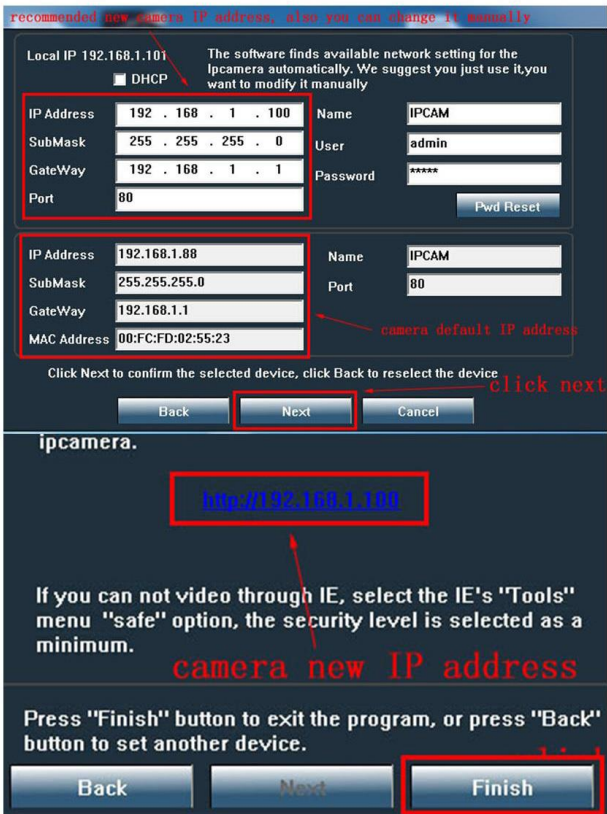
recommended new camera IP address, also you can change it manually

Local IP 192.168.1.101

DHCP

The software finds available network setting for the Ipcamera automatically. We suggest you just use it,you want to modify it manually

IP Address 192 . 168 . 1 . 100
SubMask 255 . 255 . 255 . 0
GateWay 192 . 168 . 1 . 1
Port 80

Name IPCAM
User admin
Password *****

Pwd Reset

IP Address 192.168.1.88
SubMask 255.255.255.0
GateWay 192.168.1.1
MAC Address 00:FC:FD:02:55:23

Name IPCAM
Port 80

camera default IP address

Click Next to confirm the selected device, click Back to reselect the device

click next

Back
Next
Cancel

ipcamera.

http://192.168.1.100

If you can not video through IE, select the IE's "Tools" menu "safe" option, the security level is selected as a minimum.

camera new IP address

Press "Finish" button to exit the program, or press "Back" button to set another device.

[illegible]

Back
Next
Finish